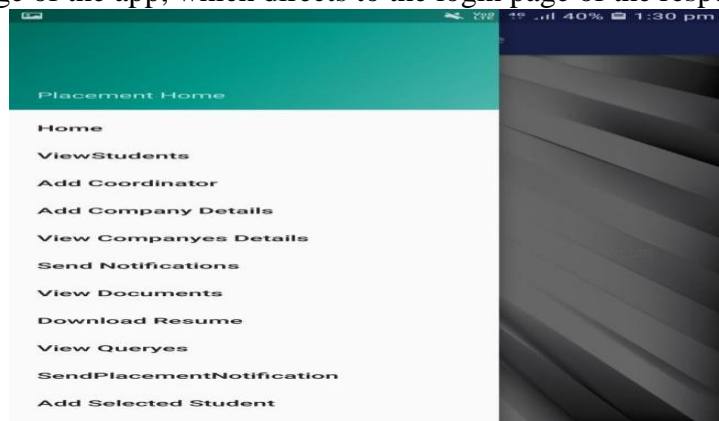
ge of the app, which directs to the login page of the resp

40% 1:30 pm

Placement Home

Home

ViewStudents

Add Coordinator

Add Company Details

View Companyes Details

Send Notifications

View Documents

Download Resume

View Queryes

SendPlacementNotification

Add Selected Student